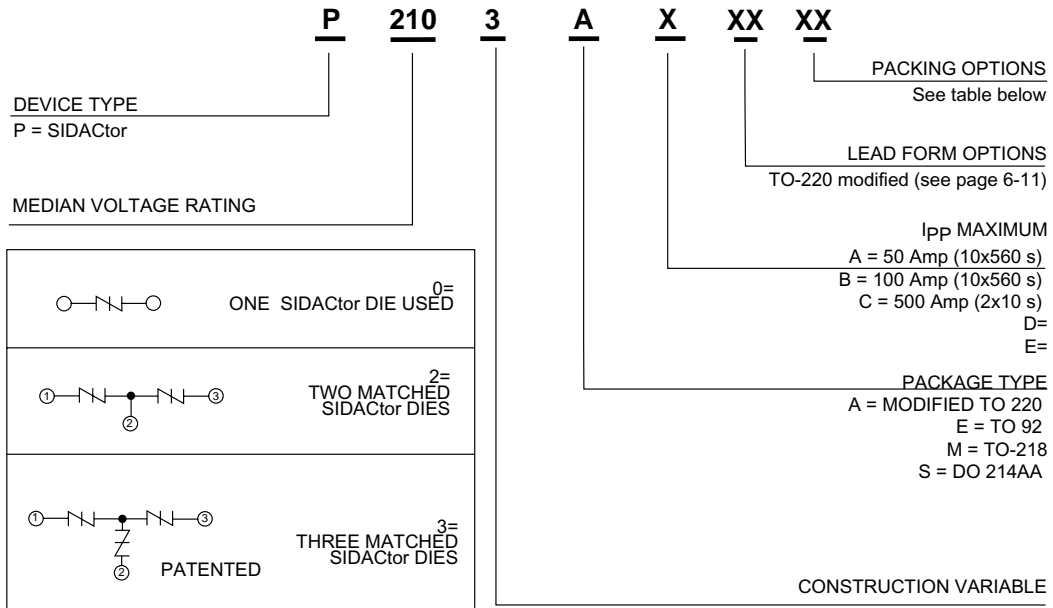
P 210 3 A X XX XX

PACKING OPTIONS
See table below

DEVICE TYPE
P = SIDACtor

LEAD FORM OPTIONS
TO-220 modified (see page 6-11)

MEDIAN VOLTAGE RATING

IPP MAXIMUM
A = 50 Amp (10x560 s)
B = 100 Amp (10x560 s)
C = 500 Amp (2x10 s)
D=
E=

0=
ONE SIDACtor DIE USED

2=
TWO MATCHED SIDACtor DIES

① ② ③

PACKAGE TYPE
A = MODIFIED TO 220
E = TO 92
M = TO-218
S = DO 214AA

① ② ③

PATENTED

3=
THREE MATCHED SIDACtor DIES

CONSTRUCTION VARIABLE